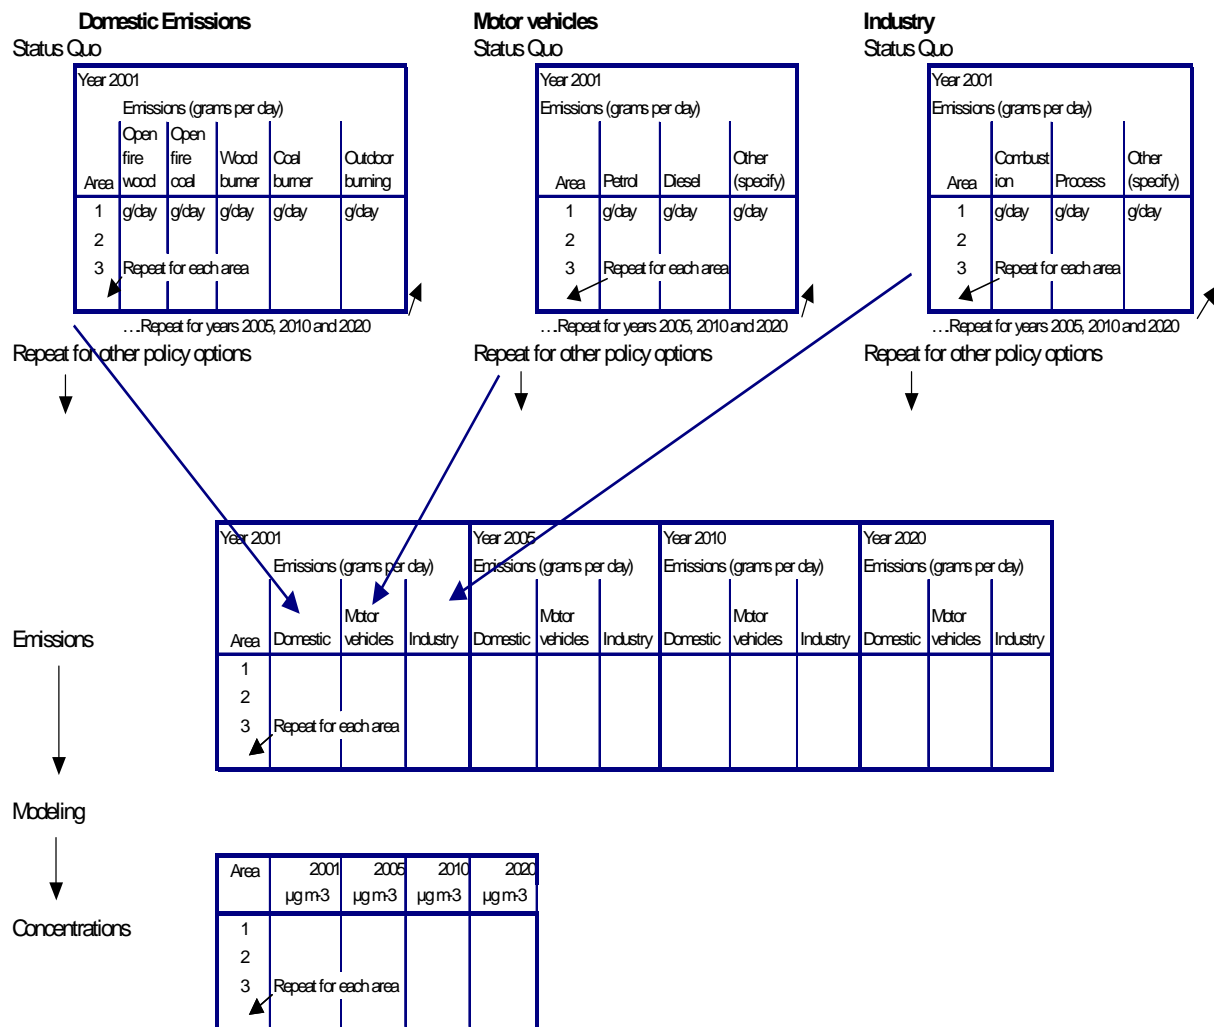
Domestic Emissions
Status Quo

Year 2001

Emissions (grams per day)

| Area | Open fire wood | Open fire coal | Wood burner | Coal burner | Outdoor burning |
|---|---|---|---|---|---|
| 1 | g/day | g/day | g/day | g/day | g/day |
| 2 | | | | | |
| 3 | Repeat for each area | | | | |

…Repeat for years 2005, 2010 and 2020

Repeat for other policy options

Motor vehicles
Status Quo

Year 2001

Emissions (grams per day)

| Area | Petrol | Diesel | Other (specify) |
|---|---|---|---|
| 1 | g/day | g/day | g/day |
| 2 | | | |
| 3 | Repeat for each area | | |

…Repeat for years 2005, 2010 and 2020

Repeat for other policy options

Industry
Status Quo

Year 2001

Emissions (grams per day)

| Area | Combustion | Process | Other (specify) |
|---|---|---|---|
| 1 | g/day | g/day | g/day |
| 2 | | | |
| 3 | Repeat for each area | | |

…Repeat for years 2005, 2010 and 2020

Repeat for other policy options

Emissions

| | Year 2001 Emissions (grams per day) | | | Year 2005 Emissions (grams per day) | | | Year 2010 Emissions (grams per day) | | | Year 2020 Emissions (grams per day) | | |
|---|---|---|---|---|---|---|---|---|---|---|---|---|
| Area | Domestic | Motor vehicles | Industry | Domestic | Motor vehicles | Industry | Domestic | Motor vehicles | Industry | Domestic | Motor vehicles | Industry |
| 1 | | | | | | | | | | | | |
| 2 | | | | | | | | | | | | |
| 3 | Repeat for each area | | | | | | | | | | | |

Modeling

Concentrations

| Area | 2001 µg m-3 | 2005 µg m-3 | 2010 µg m-3 | 2020 µg m-3 |
|---|---|---|---|---|
| 1 | | | | |
| 2 | | | | |
| 3 | Repeat for each area | | | |